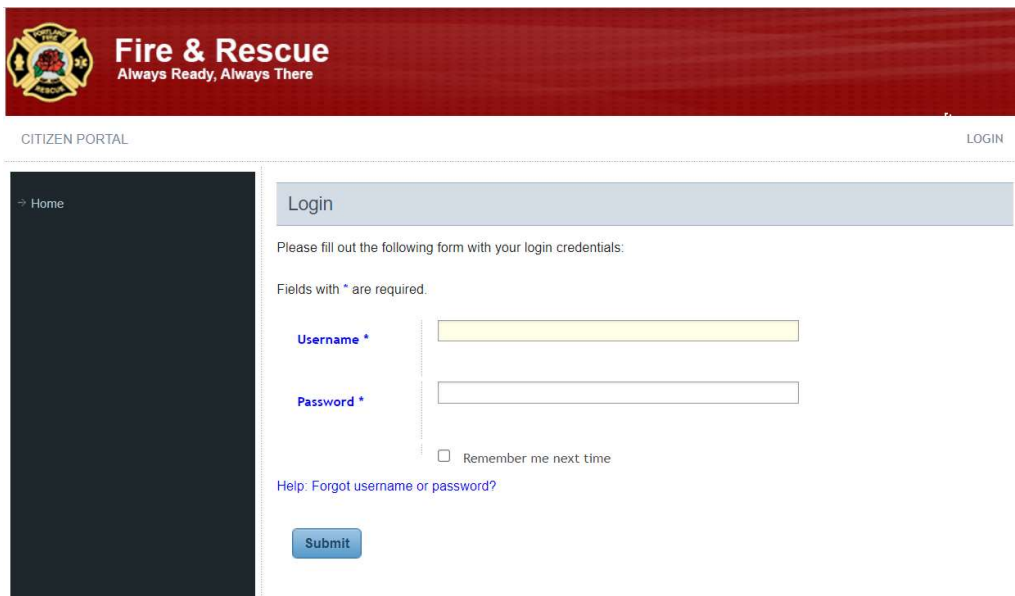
PORTLAND FIRE RESCUE

Fire & Rescue
Always Ready, Always There

CITIZEN PORTAL

LOGIN

→ Home

Login

Please fill out the following form with your login credentials:

Fields with * are required.

Username *

Password *

Remember me next time

Help: Forgot username or password?

Submit